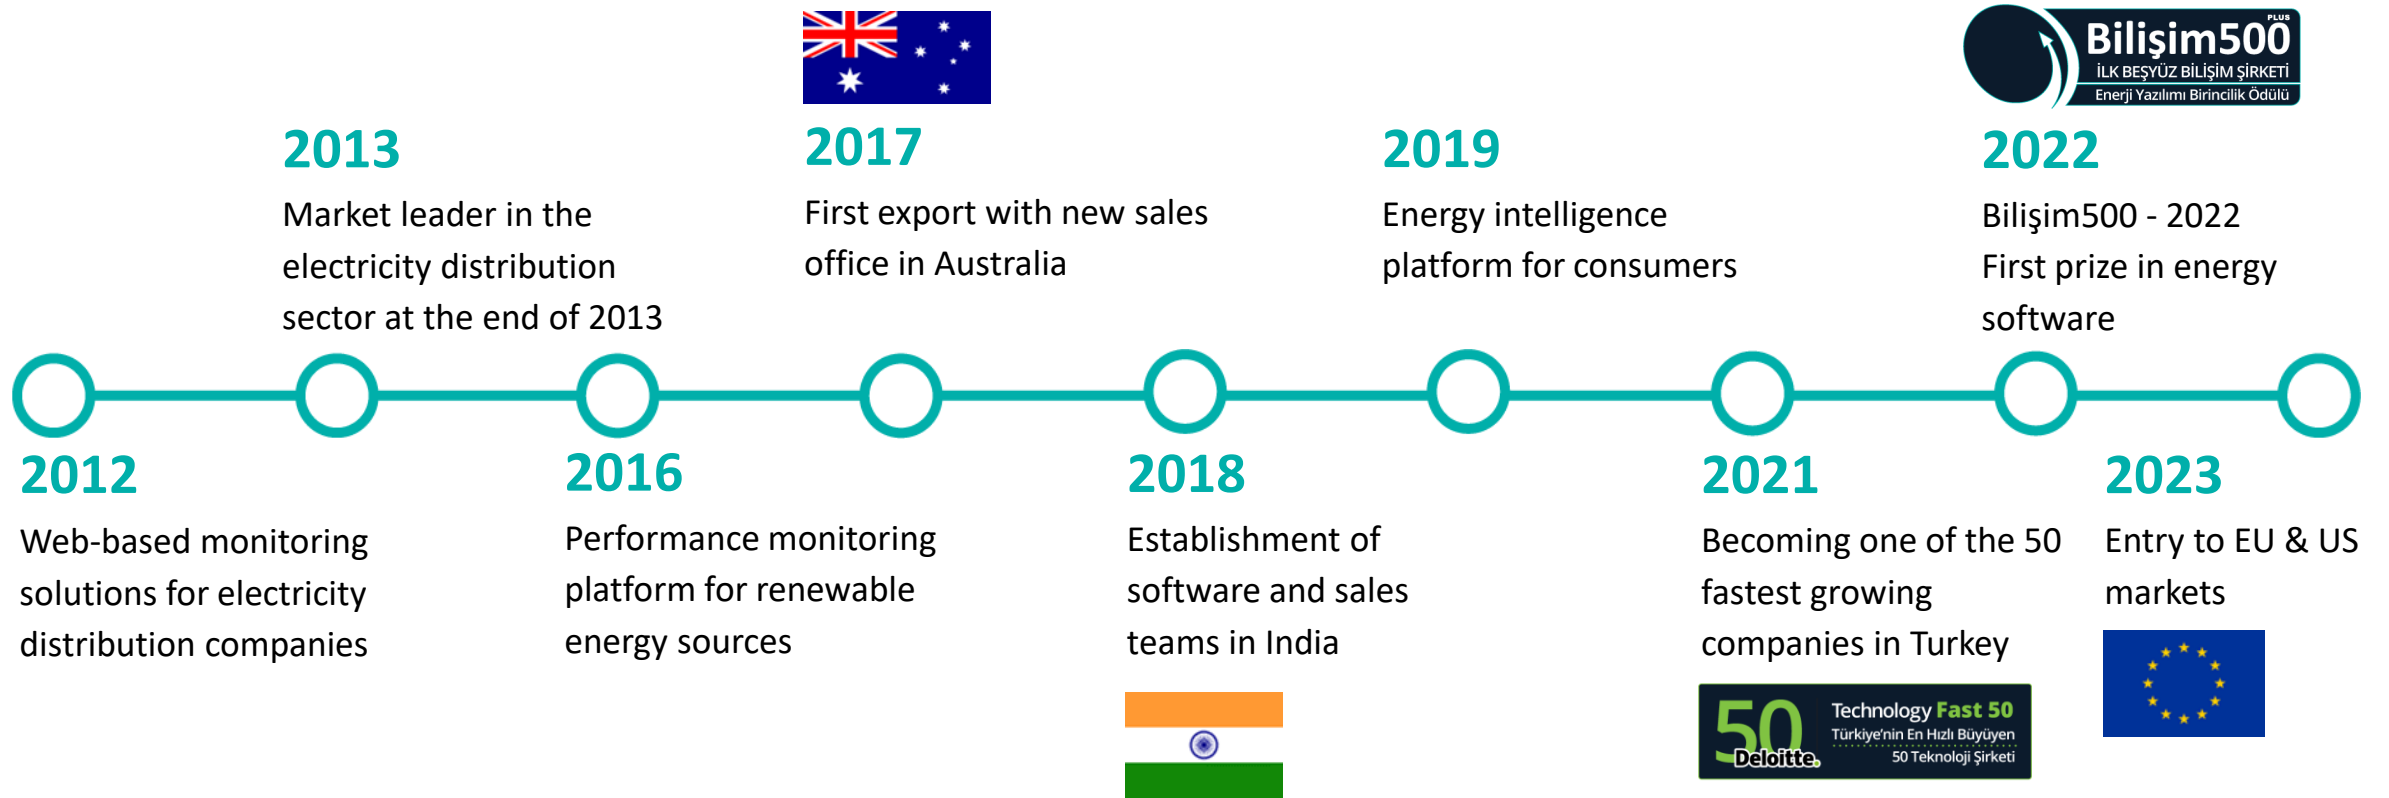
PLUS
Bilişim500
İLK BEŞYÜZ BİLİŞİM ŞİRKETİ
Enerji Yazılımı Birincilik Ödülü

2013
Market leader in the electricity distribution sector at the end of 2013

2017
First export with new sales office in Australia

2019
Energy intelligence platform for consumers

2022
Bilişim500 - 2022
First prize in energy software

2012
Web-based monitoring solutions for electricity distribution companies

2016
Performance monitoring platform for renewable energy sources

2018
Establishment of software and sales teams in India

2021
Becoming one of the 50 fastest growing companies in Turkey

50
Deloitte.
Technology Fast 50
Türkiye'nin En Hızlı Büyüyen
50 Teknoloji Şirketi

2023
Entry to EU & US markets